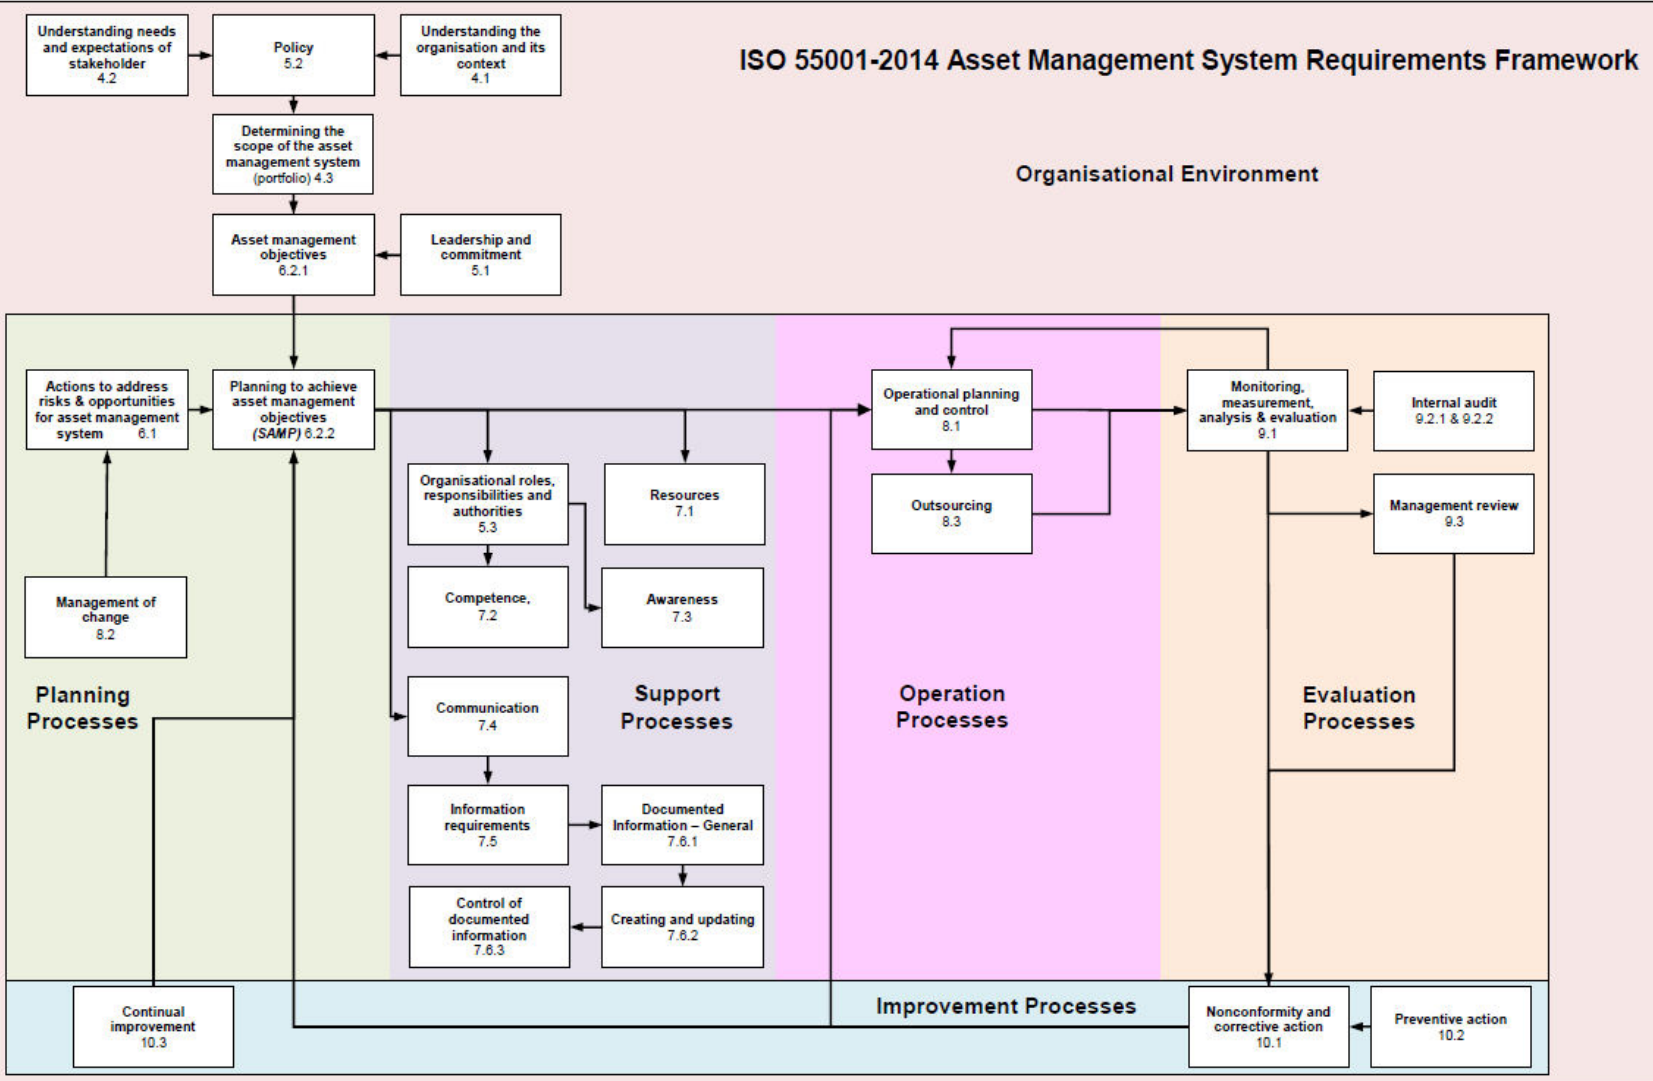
ISO 55001-2014 Asset Management System Requirements Framework

Understanding needs and expectations of stakeholder 4.2

Policy 5.2

Understanding the organisation and its context 4.1

Determining the scope of the asset management system (portfolio) 4.3

Organisational Environment

Asset management objectives 6.2.1

Leadership and commitment 5.1

Actions to address risks & opportunities for asset management system 6.1

Planning to achieve asset management objectives (SAMP) 6.2.2

Operational planning and control 8.1

Monitoring, measurement, analysis & evaluation 9.1

Internal audit 9.2.1 & 9.2.2

Organisational roles, responsibilities and authorities 5.3

Resources 7.1

Outsourcing 8.3

Management review 9.3

Competence, 7.2

Awareness 7.3

Management of change 8.2

Planning Processes

Communication 7.4

Support Processes

Operation Processes

Evaluation Processes

Information requirements 7.5

Documented Information – General 7.6.1

Control of documented information 7.6.3

Creating and updating 7.6.2

Continual improvement 10.3

Improvement Processes

Nonconformity and corrective action 10.1

Preventive action 10.2